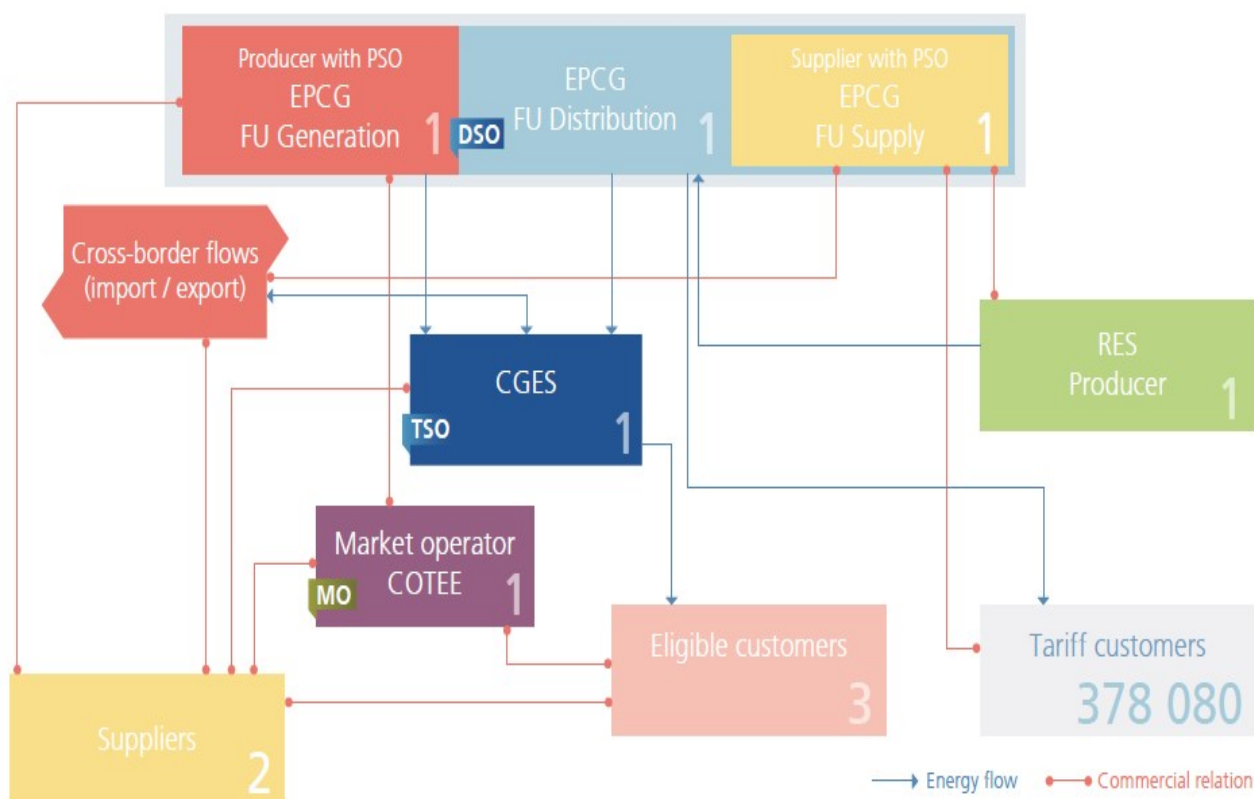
Producer with PSO
EPCG
FU Generation 1

DSO

EPCG
FU Distribution 1

Supplier with PSO
EPCG
FU Supply 1

Cross-border flows
(import / export)

CGES
TSO 1

RES
Producer 1

Market operator
COTEE
MO 1

Eligible customers 3

Tariff customers
378 080

Suppliers 2

Energy flow
Commercial relation